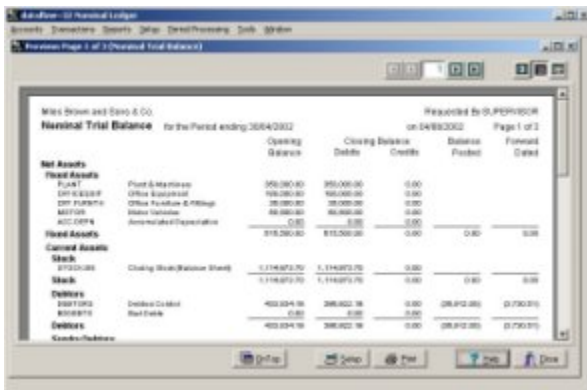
Astraflow - GI Nominal Ledger

Accounts Transactions Reports Setup Period Processing Tools Window

Preview Page 1 of 3 (Nominal Trial Balance)

1

Miles Brown and Sons & Co. Requested By SUPERVISOR

Nominal Trial Balance for the Period ending 30/04/2002 on 04/05/2002 Page 1 of 3

| | | Opening Balance | Closing Balance Debits | Credits | Balance Posted | Forward Dated |
|---|---|---|---|---|---|---|
| **Net Assets** | | | | | | |
| **Fixed Assets** | | | | | | |
| PLANT | Plant & Machinery | 350,000.00 | 350,000.00 | 0.00 | | |
| OFFICEEQP | Office Equipment | 105,000.00 | 105,000.00 | 0.00 | | |
| OFF.FURNTR | Office Furniture & Fittings | 35,000.00 | 35,000.00 | 0.00 | | |
| MOTOR | Motor Vehicles | 85,000.00 | 85,000.00 | 0.00 | | |
| ACC.DEPN | Accumulated Depreciation | 0.00 | 0.00 | 0.00 | | |
| **Fixed Assets** | | 515,500.00 | 515,500.00 | 0.00 | 0.00 | 0.00 |
| **Current Assets** | | | | | | |
| **Stock** | | | | | | |
| STOCKS | Closing Stock (Balance Sheet) | 1,114,873.70 | 1,114,873.70 | 0.00 | | |
| **Stock** | | 1,114,873.70 | 1,114,873.70 | 0.00 | 0.00 | 0.00 |
| **Debtors** | | | | | | |
| DEBTORS | Debtors Control | 403,034.18 | 395,922.18 | 0.00 | (35,812.00) | (2,730.01) |
| BDDEBTS | Bad Debts | 0.00 | 0.00 | 0.00 | | |
| **Debtors** | | 403,034.18 | 395,922.18 | 0.00 | (35,812.00) | (2,730.01) |
| Sundry Debtors | | | | | | |

DrTop Setup Print Help Close